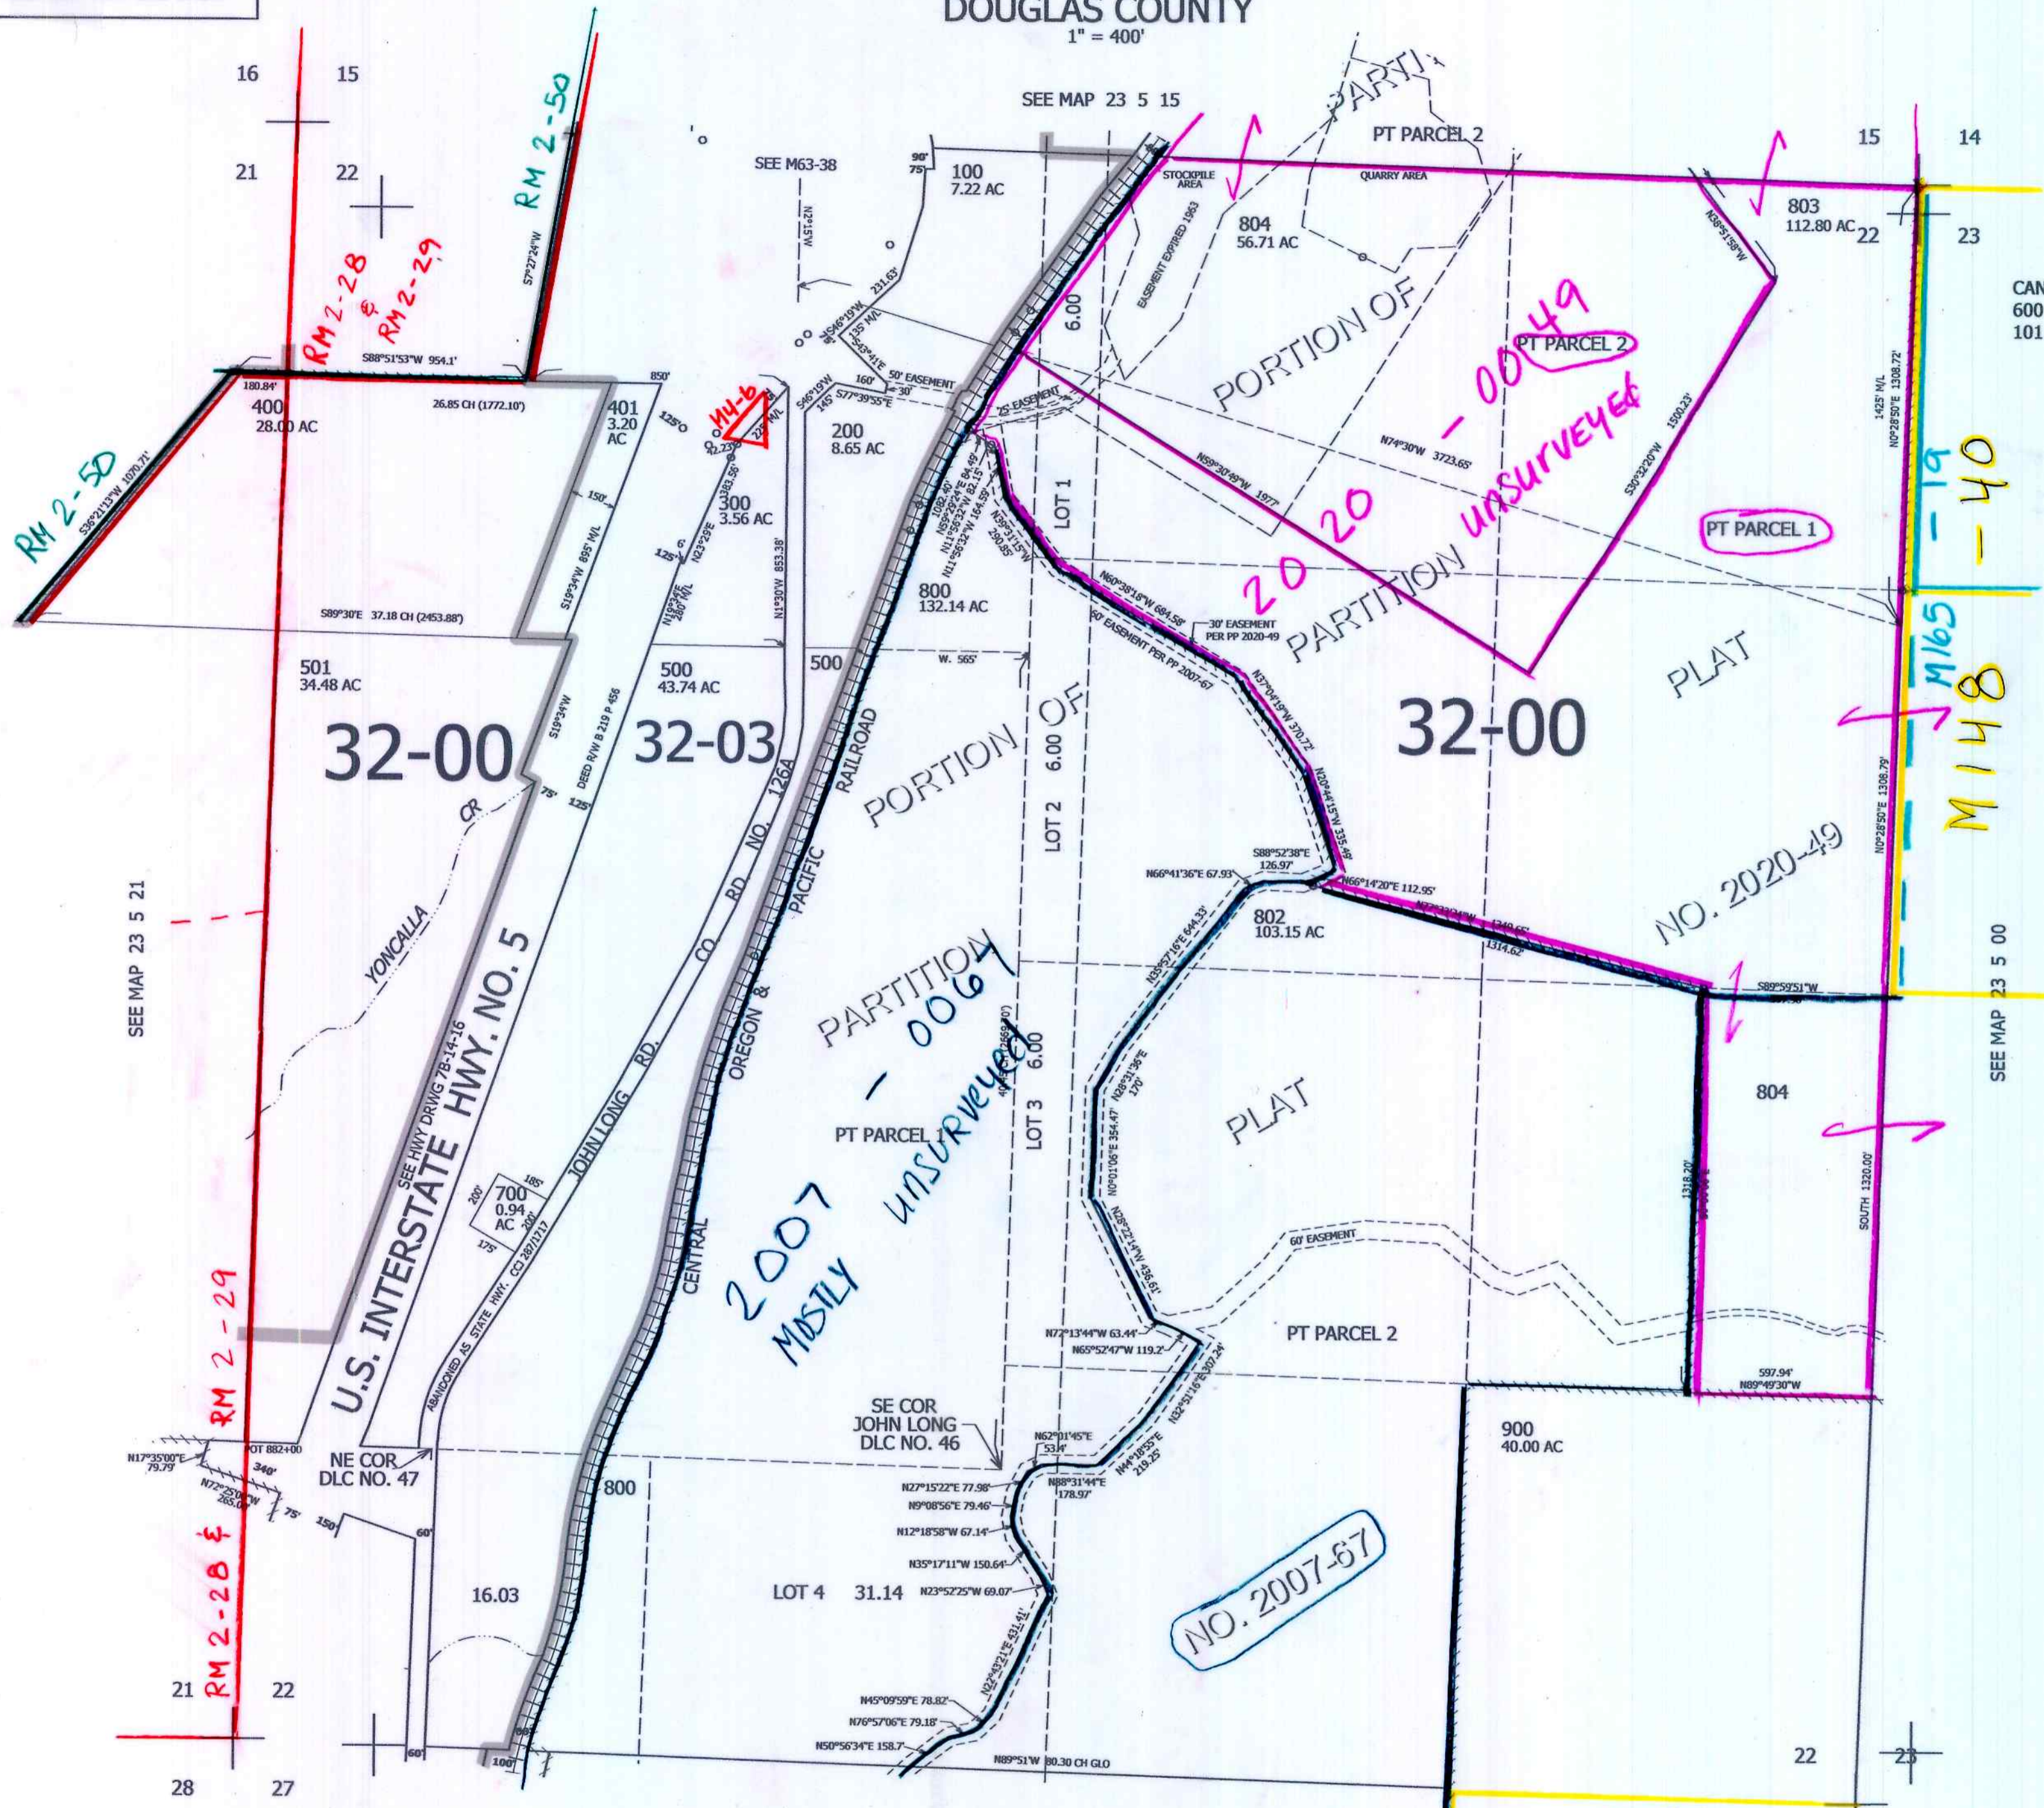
DOUGLAS COUNTY
1" = 400'

SEE MAP 23 5 15

16 15
21 22

RM 2-50
RM 2-28 & RM 2-29
S7°27'24"W
S88°51'53"W 954.1'
180.84'
400
28.00 AC
26.85 CH (1772.10')
RM 2-50
S36°21'13"W 1070.71'
S89°30'E 37.18 CH (2453.88')
501
34.48 AC
32-00

SEE M63-38
N2°15'W
100
7.22 AC
90'
75'
231.63'
S46°19'W
135' M/L
S43°41'E
850'
401
3.20 AC
125'
M4-6
150'
S19°34'W 895' M/L
125'
N23°29'E
6'
N19°34'E 280' M/L
300
3.56 AC
S46°19'W
145'
160'
S77°39'55"E
50' EASEMENT
30'
200
8.65 AC
N1°30'W 853.38'
500
43.74 AC
32-03
S19°34'W
DEED R/W B 219 P 456
75'
125'
500
W. 565'
800
132.14 AC
PORTION OF
RAILROAD
PACIFIC
OREGON &
CENTRAL
CO. RD. NO. 126A
JOHN LONG RD.
U.S. INTERSTATE HWY. NO. 5
SEE HWY DRWG 7B-14-16
YONCALLA CR
700
0.94 AC
185'
200'
175'
ABANDONED AS STATE HWY. CCJ 287/1717

PARTITION
- 0067
2007
MOSTLY
UNSURVEYED
PT PARCEL 1

STOCKPILE AREA
EASEMENT EXPIRED 1983
804
56.71 AC
QUARRY AREA
PT PARCEL 2
PARTI
803
112.80 AC
N38°51'58"W
15 14
22 23
CAN
600
101
PORTION OF
2020 - 0049
UNSURVEYED
PT PARCEL 2
N74°30'W 3723.65'
S30°32'20"W 1500.23'
N59°30'49"W 1977'
25' EASEMENT
PARTITION
PT PARCEL 1
LOT 1
6.00
N60°38'18"W 684.58'
30' EASEMENT PER PP 2020-49
60' EASEMENT PER PP 2007-67
N37°04'19"W 370.72'
N20°44'15"W 335.48'
32-00
PLAT
NO. 2020-49
1425' M/L
N0°28'50"E 1308.72'
-19
-40
M165
M148
N0°28'50"E 1306.79'
S88°52'38"E 126.97'
N66°41'36"E 67.93'
N66°14'20"E 112.95'
1314.62'
802
103.15 AC
N35°57'16"E 644.33'
S89°59'51"W
804
SEE MAP 23 5 00
SOUTH 1320.00'
1318.20'
LOT 2 6.00
LOT 3 6.00
PLAT
60' EASEMENT
PT PARCEL 2
N72°13'44"W 63.44'
N65°52'47"W 119.2'
N32°51'16"E 307.24'
597.94'
N89°49'30"W
900
40.00 AC
SEE MAP 23 5 21
RM 2-29
RM 2-28 &
N17°35'00"E 79.79'
POT 882+00
340'
N72°25'00"W 265.0'
75'
150'
NE COR DLC NO. 47
60'
800
16.03
SE COR JOHN LONG DLC NO. 46
N62°01'45"E 53.4'
N27°15'22"E 77.98'
N9°08'56"E 79.46'
N12°18'58"W 67.14'
N35°17'11"W 150.64'
N23°52'25"W 69.07'
LOT 4 31.14
N88°31'44"E 178.97'
N44°18'55"E 219.25
NO. 2007-67
N45°09'59"E 78.82'
N76°57'06"E 79.18'
N50°56'34"E 158.7'
N89°51'W 80.30 CH GLO
60'
100'
21 22
28 27
22 23